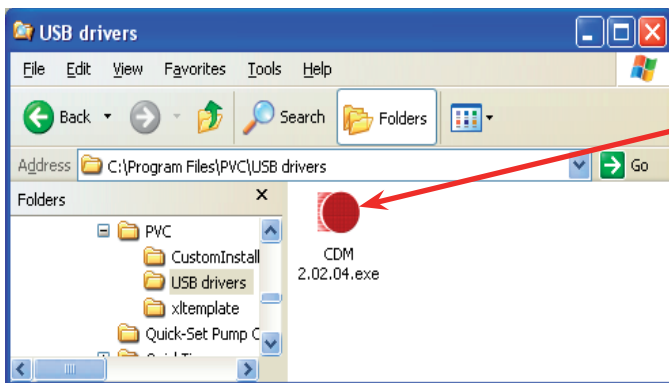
USB drivers

File Edit View Favorites Tools Help

Back Search Folders

Address C:\Program Files\PVC\USB drivers Go

Folders ×

PVC
CustomInstall
USB drivers
xltemplate
Quick-Set Pump C

CDM 2.02.04.exe